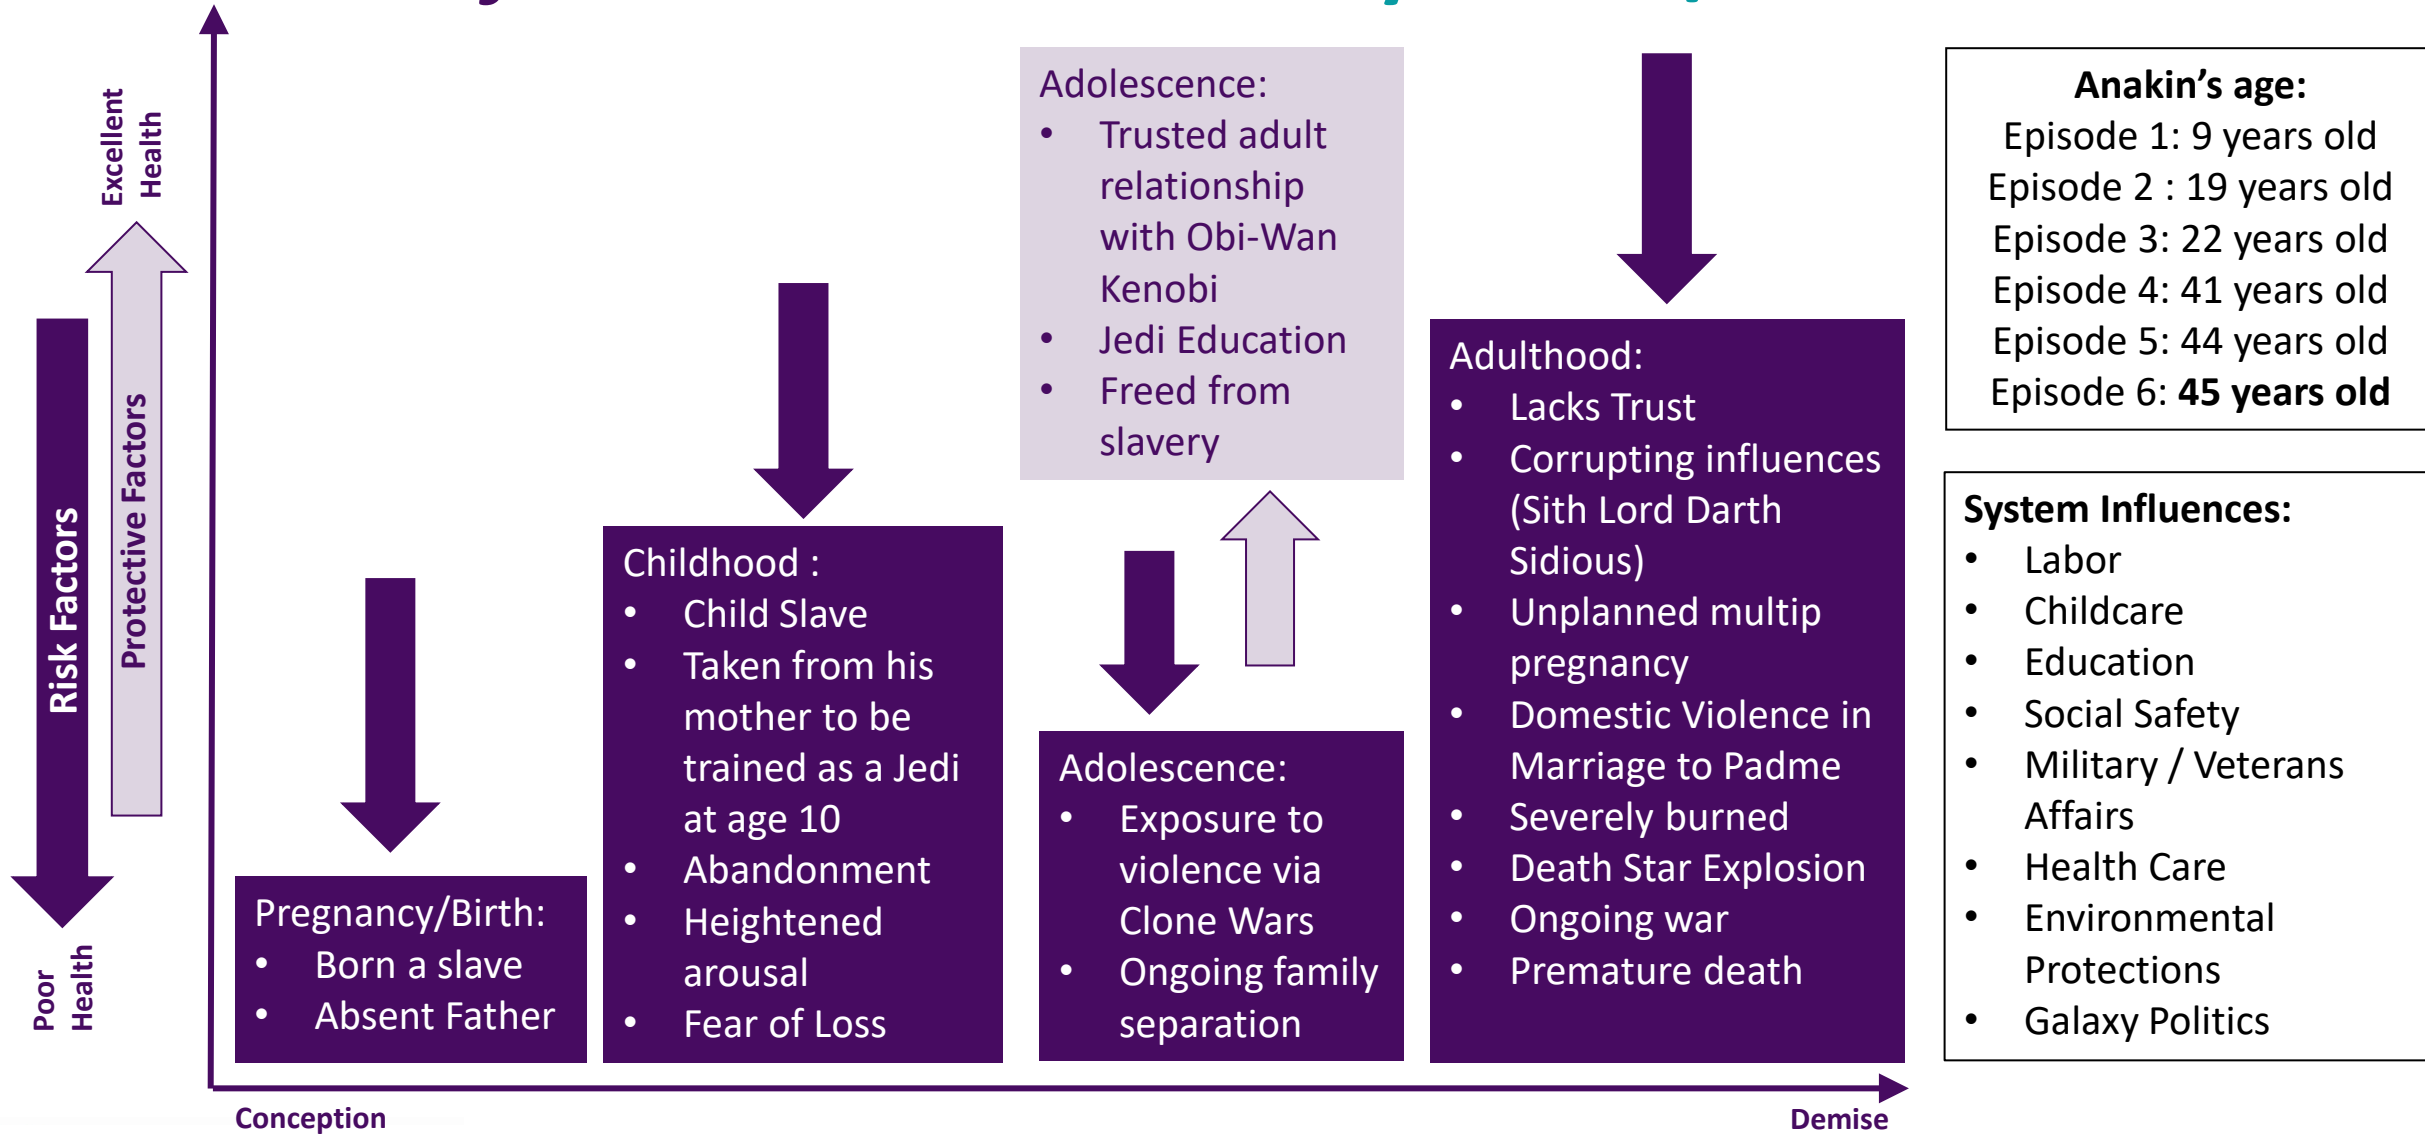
Excellent Health

Risk Factors

Protective Factors

Poor Health

Pregnancy/Birth:
- Born a slave
- Absent Father

Childhood :
- Child Slave
- Taken from his mother to be trained as a Jedi at age 10
- Abandonment
- Heightened arousal
- Fear of Loss

Adolescence:
- Trusted adult relationship with Obi-Wan Kenobi
- Jedi Education
- Freed from slavery

Adolescence:
- Exposure to violence via Clone Wars
- Ongoing family separation

Adulthood:
- Lacks Trust
- Corrupting influences (Sith Lord Darth Sidious)
- Unplanned multip pregnancy
- Domestic Violence in Marriage to Padme
- Severely burned
- Death Star Explosion
- Ongoing war
- Premature death

Anakin's age:
Episode 1: 9 years old
Episode 2 : 19 years old
Episode 3: 22 years old
Episode 4: 41 years old
Episode 5: 44 years old
Episode 6: **45 years old**

System Influences:
- Labor
- Childcare
- Education
- Social Safety
- Military / Veterans Affairs
- Health Care
- Environmental Protections
- Galaxy Politics

Conception

Demise